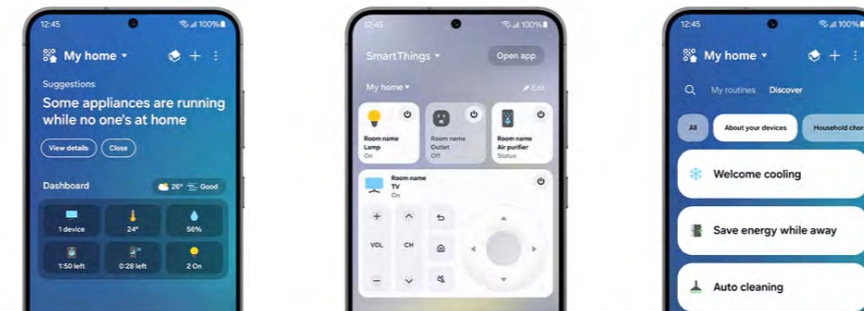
12:45
100%
My home ▾
Suggestions
Some appliances are running while no one's at home
View details
Close
Dashboard
26° Good
1 device
24°
56%
1:50 left
0:28 left
2 On

12:45
100%
SmartThings ▾
Open app
My home ▾
Edit
Room name
Lamp
On
Room name
Outlet
Off
Room name
Air purifier
Status
Room name
TV
On
+
VOL
−
CH

12:45
100%
My home ▾
My routines
Discover
All
About your devices
Household chor
Welcome cooling
Save energy while away
Auto cleaning